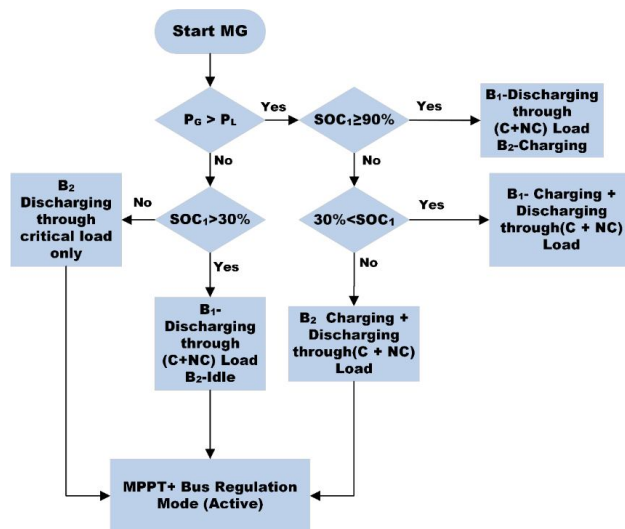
Start MG

$P_G > P_L$

Yes

$SOC_1 \geq 90\%$

Yes

$B_1$-Discharging through (C+NC) Load $B_2$-Charging

No

No

$B_2$ Discharging through critical load only

No

$SOC_1 > 30\%$

$30\% < SOC_1$

Yes

$B_1$- Charging + Discharging through(C + NC) Load

Yes

No

$B_1$- Discharging through (C+NC) Load $B_2$-Idle

$B_2$ Charging + Discharging through(C + NC) Load

MPPT+ Bus Regulation Mode (Active)